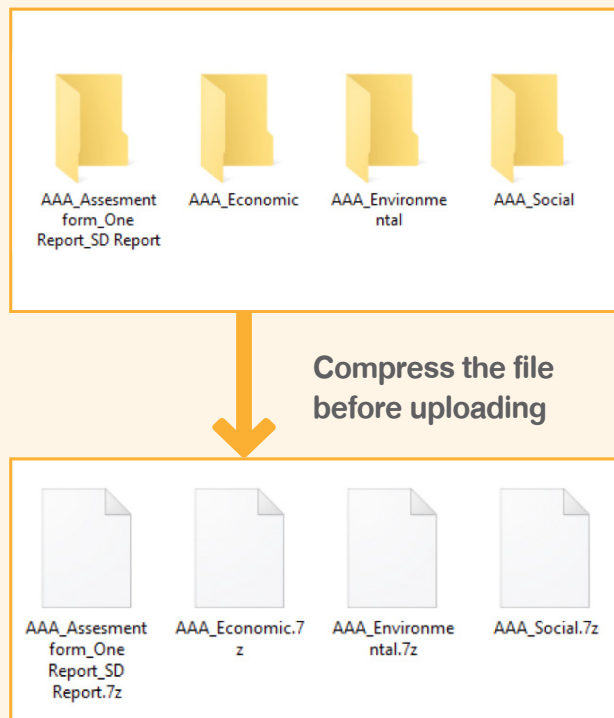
AAA_Assesment form_One Report_SD Report

AAA_Economic

AAA_Environmental

AAA_Social

Compress the file before uploading

AAA_Assesment form_One Report_SD Report.7z

AAA_Economic.7z

AAA_Environmental.7z

AAA_Social.7z